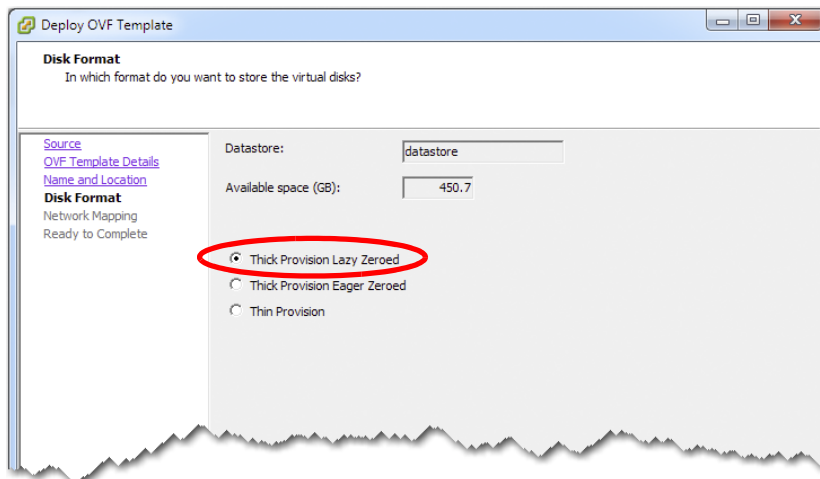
Deploy OVF Template

Disk Format
In which format do you want to store the virtual disks?

Source
OVF Template Details
Name and Location
Disk Format
Network Mapping
Ready to Complete

Datastore: datastore

Available space (GB): 450.7

Thick Provision Lazy Zeroed
Thick Provision Eager Zeroed
Thin Provision